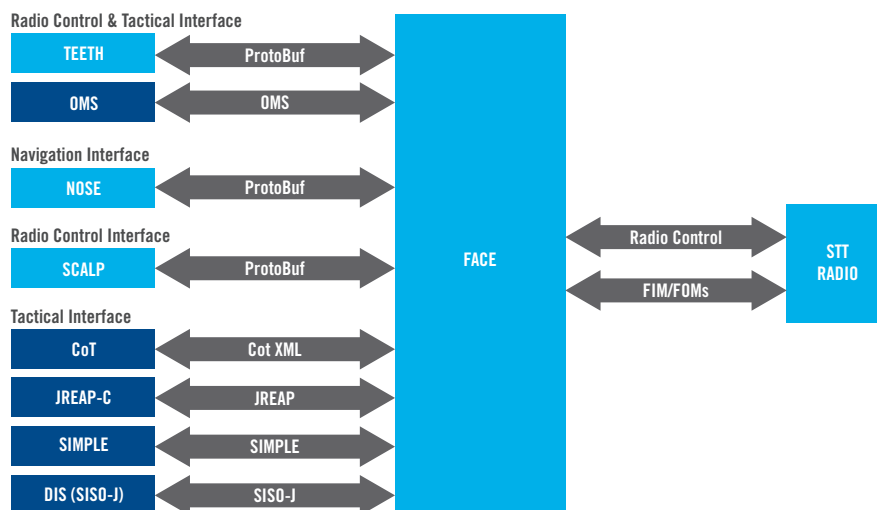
Radio Control & Tactical Interface

TEETH

ProtoBuf

OMS

OMS

Navigation Interface

NOSE

ProtoBuf

Radio Control Interface

SCALP

ProtoBuf

Tactical Interface

CoT

Cot XML

JREAP-C

JREAP

SIMPLE

SIMPLE

DIS (SISO-J)

SISO-J

FACE

Radio Control

FIM/FOMs

STT RADIO